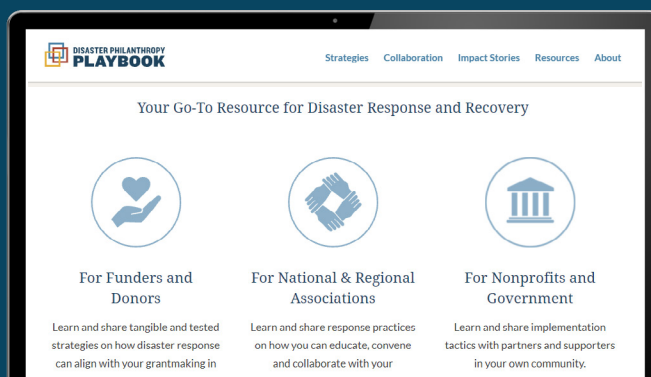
DISASTER PHILANTHROPY
PLAYBOOK

Strategies Collaboration Impact Stories Resources About

Your Go-To Resource for Disaster Response and Recovery

For Funders and Donors

Learn and share tangible and tested strategies on how disaster response can align with your grantmaking in

For National & Regional Associations

Learn and share response practices on how you can educate, convene and collaborate with your

For Nonprofits and Government

Learn and share implementation tactics with partners and supporters in your own community.